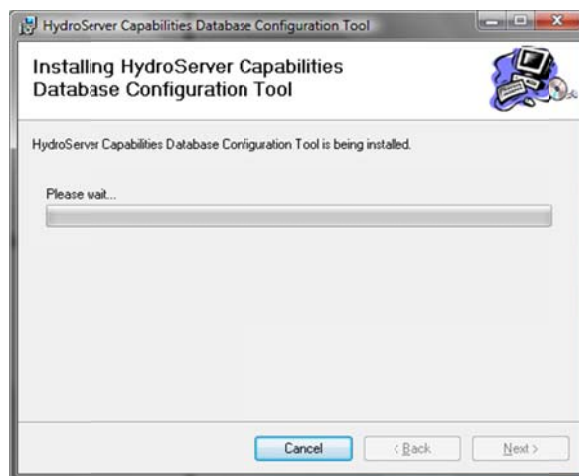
HydroServer Capabilities Database Configuration Tool

Installing HydroServer Capabilities Database Configuration Tool

HydroServer Capabilities Database Configuration Tool is being installed.

Please wait...

Cancel
< Back
Next >